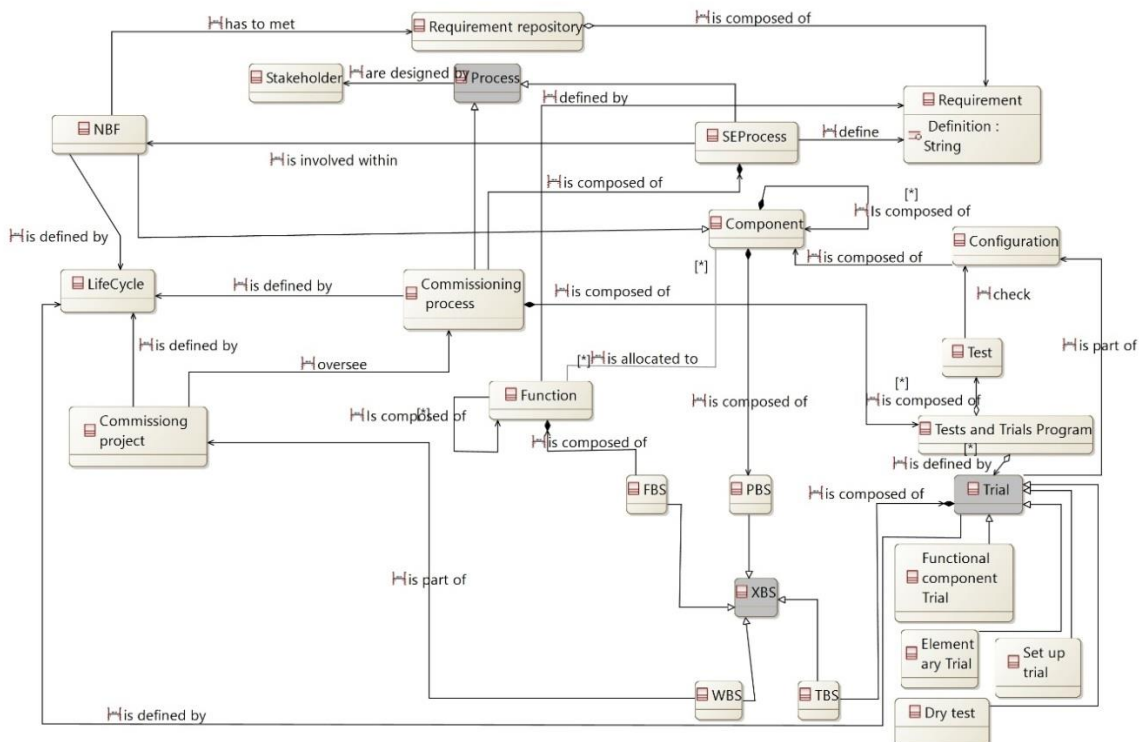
has to met
Requirement repository
is composed of
Stakeholder
are designed by
Process
defined by
Requirement
Definition : String
NBF
SEProcess
define
is involved within
is composed of
[*]
Is composed of
Component
is defined by
Configuration
is composed of
[*]
LifeCycle
is defined by
Commissioning process
is composed of
check
is defined by
oversee
Test
is part of
[*] is allocated to
Commissiong project
Is composed of
Function
is composed of
[*]
is composed of
Tests and Trials Program
is composed of
[*]
is defined by
FBS
PBS
is composed of
Trial
Functional component Trial
is part of
XBS
Element ary Trial
Set up trial
WBS
TBS
is defined by
Dry test